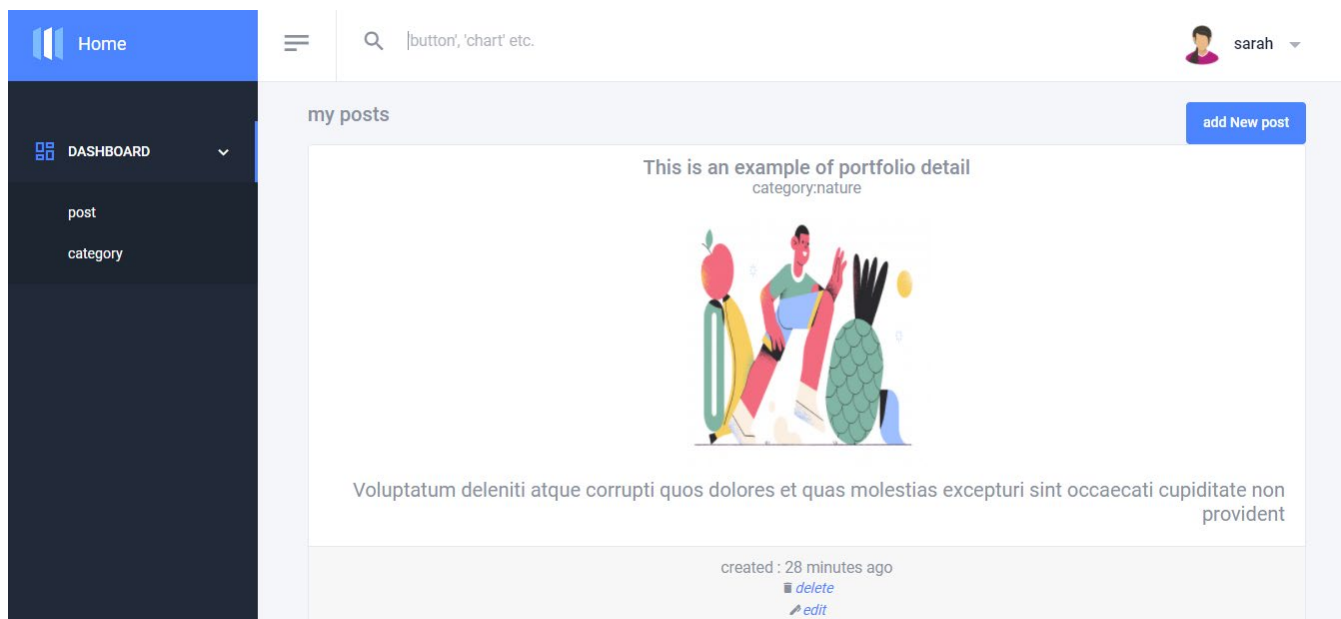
Home

DASHBOARD

post

category

button', 'chart' etc.

sarah

my posts

add New post

This is an example of portfolio detail
category:nature

Voluptatum deleniti atque corrupti quos dolores et quas molestias excepturi sint occaecati cupiditate non provident

created : 28 minutes ago
delete
edit